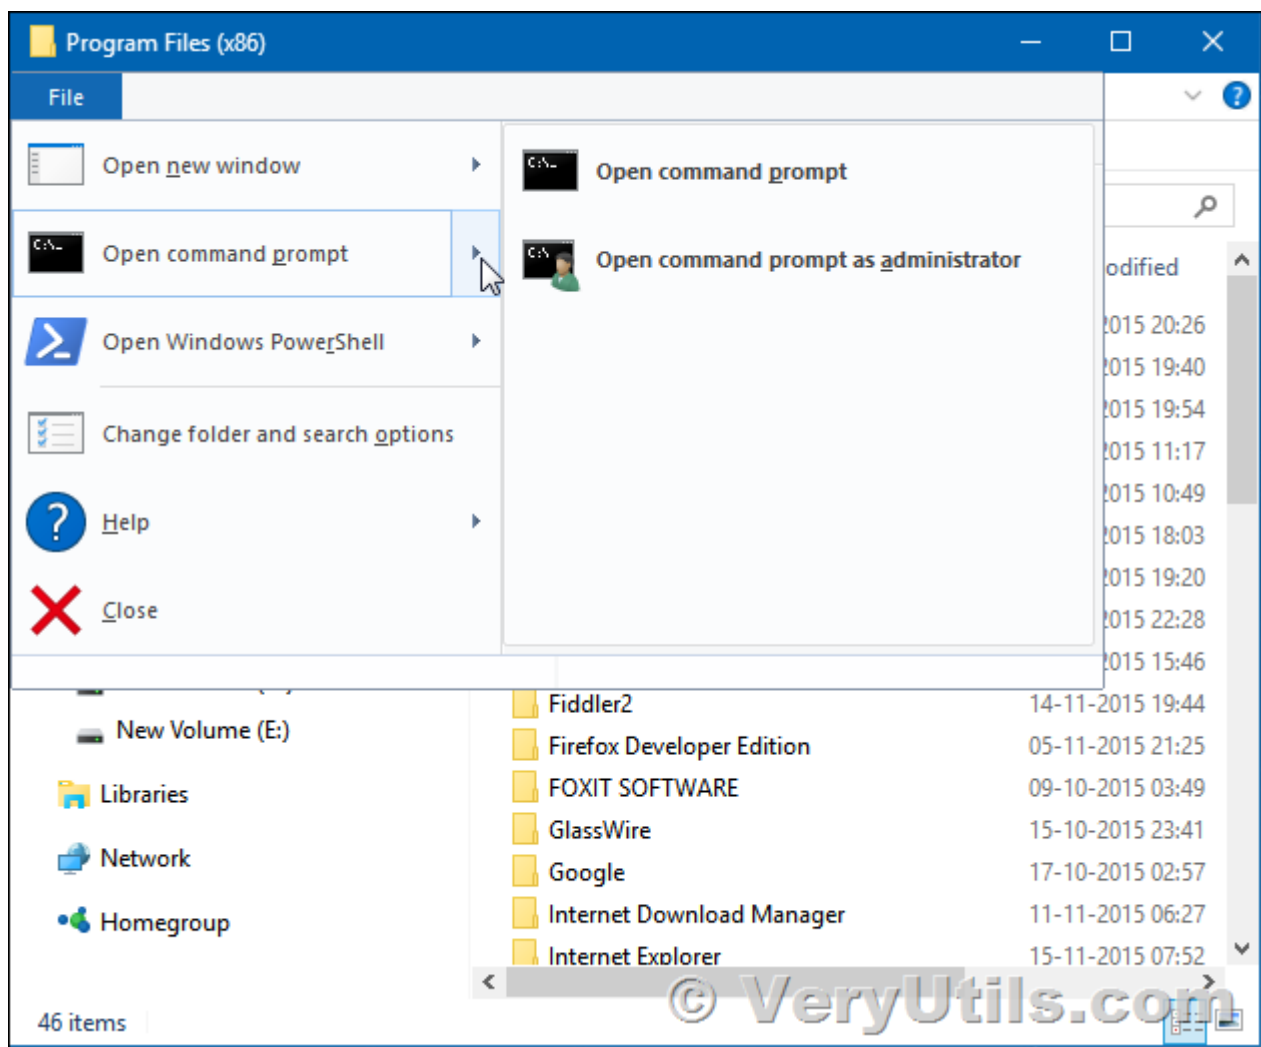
Program Files (x86)

File

Open new window

Open command prompt

Open Windows PowerShell

Change folder and search options

Help

Close

Open command prompt

Open command prompt as administrator

odified
015 20:26
015 19:40
015 19:54
015 11:17
015 10:49
015 18:03
015 19:20
015 22:28
015 15:46

New Volume (E:)

Libraries

Network

Homegroup

| Fiddler2 | 14-11-2015 19:44 |
|---|---|
| Firefox Developer Edition | 05-11-2015 21:25 |
| FOXIT SOFTWARE | 09-10-2015 03:49 |
| GlassWire | 15-10-2015 23:41 |
| Google | 17-10-2015 02:57 |
| Internet Download Manager | 11-11-2015 06:27 |
| Internet Explorer | 15-11-2015 07:52 |

46 items

© VeryUtils.com